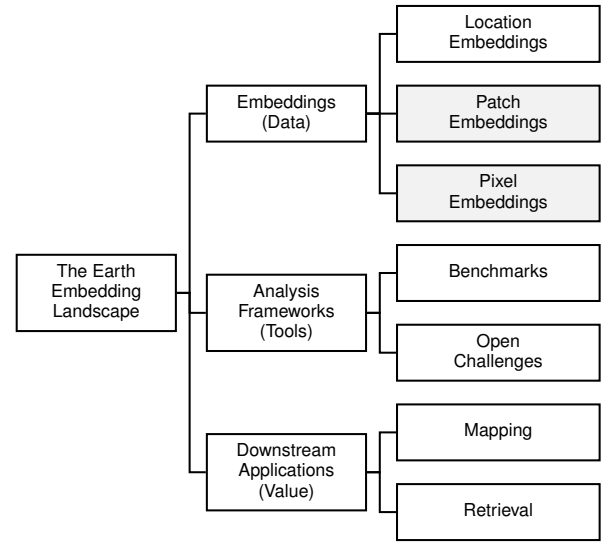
The Earth Embedding Landscape

Embeddings (Data)

Location Embeddings

Patch Embeddings

Pixel Embeddings

Analysis Frameworks (Tools)

Benchmarks

Open Challenges

Downstream Applications (Value)

Mapping

Retrieval